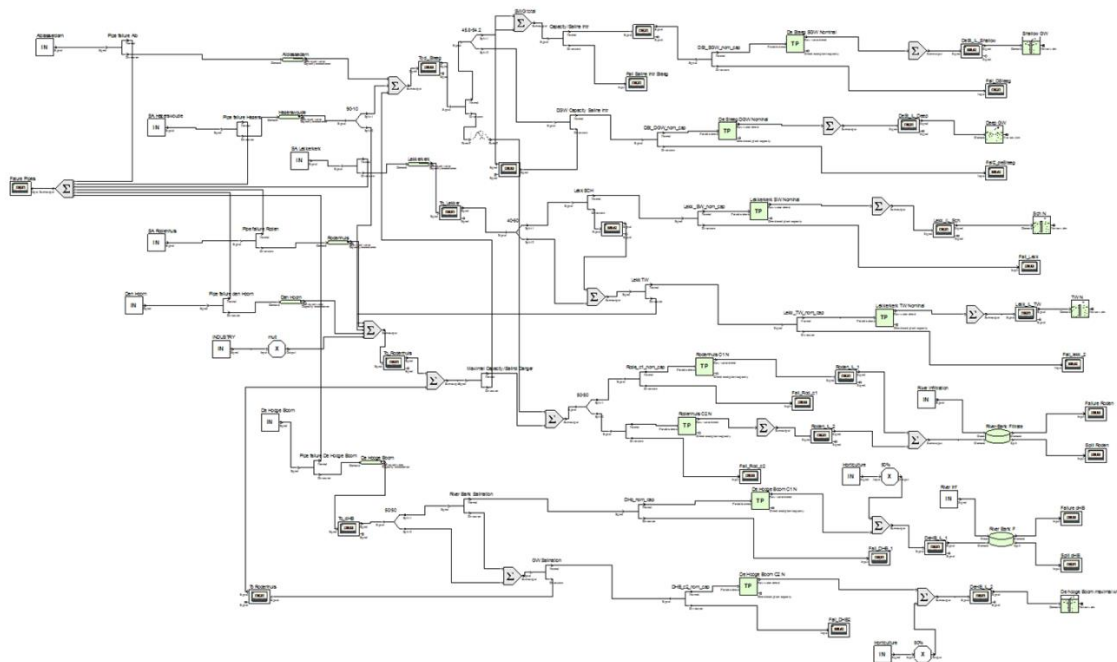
IN
IN
IN
IN
IN
IN
IN
IN
IN
IN
IN
TP
TP
TP
TP
TP
TP
TP
TP
Failure Pipes
Pipe failure Kessel
Pipe failure Rosen
Pipe failure den Hoorn
Pipe failure De Hoge Boom
Lekkerkerk
Rosenmuis
Den Hoorn
INDUSTRY
De Hoge Boom
River Bank Filtration
River Bank Infiltration
River Bank F
Failure Rosen
Spill Rosen
Failure DHB
Spill DHB
De Hoge Boom maximum
Horticulture
Shallow SW
Deep SW
Lekk SW
Lekk TW
Fail_Lekk
Fail_Lekk_2
Fail_Ros_c1
Fail_Ros_c2
Fail_DHB_1
Fail_DHB